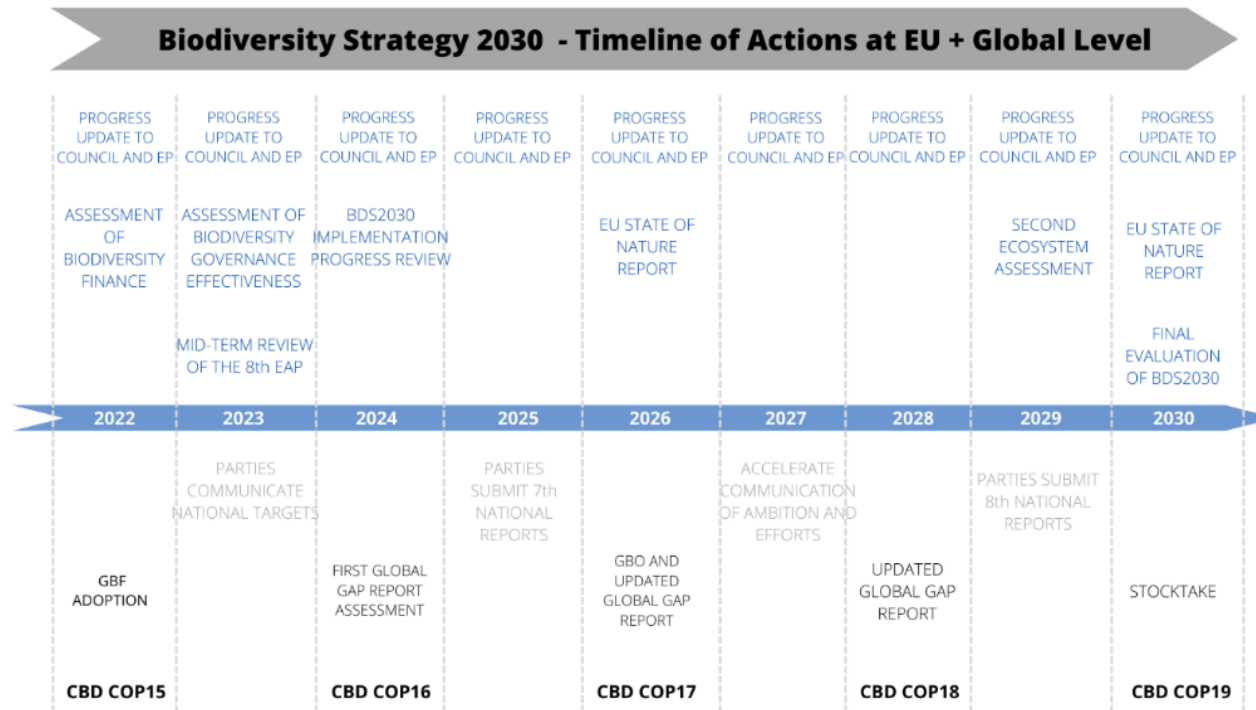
Biodiversity Strategy 2030 - Timeline of Actions at EU + Global Level

| 2022 | 2023 | 2024 | 2025 | 2026 | 2027 | 2028 | 2029 | 2030 |
|---|---|---|---|---|---|---|---|---|
| PROGRESS UPDATE TO COUNCIL AND EP | PROGRESS UPDATE TO COUNCIL AND EP | PROGRESS UPDATE TO COUNCIL AND EP | PROGRESS UPDATE TO COUNCIL AND EP | PROGRESS UPDATE TO COUNCIL AND EP | PROGRESS UPDATE TO COUNCIL AND EP | PROGRESS UPDATE TO COUNCIL AND EP | PROGRESS UPDATE TO COUNCIL AND EP | PROGRESS UPDATE TO COUNCIL AND EP |
| ASSESSMENT OF BIODIVERSITY FINANCE | ASSESSMENT OF BIODIVERSITY GOVERNANCE EFFECTIVENESS | BDS2030 IMPLEMENTATION PROGRESS REVIEW | | EU STATE OF NATURE REPORT | | | SECOND ECOSYSTEM ASSESSMENT | EU STATE OF NATURE REPORT |
| | MID-TERM REVIEW OF THE 8th EAP | | | | | | | FINAL EVALUATION OF BDS2030 |
| | PARTIES COMMUNICATE NATIONAL TARGETS | | PARTIES SUBMIT 7th NATIONAL REPORTS | | ACCELERATE COMMUNICATION OF AMBITION AND EFFORTS | | PARTIES SUBMIT 8th NATIONAL REPORTS | |
| GBF ADOPTION | | FIRST GLOBAL GAP REPORT ASSESSMENT | | GBO AND UPDATED GLOBAL GAP REPORT | | UPDATED GLOBAL GAP REPORT | | STOCKTAKE |
| CBD COP15 | | CBD COP16 | | CBD COP17 | | CBD COP18 | | CBD COP19 |